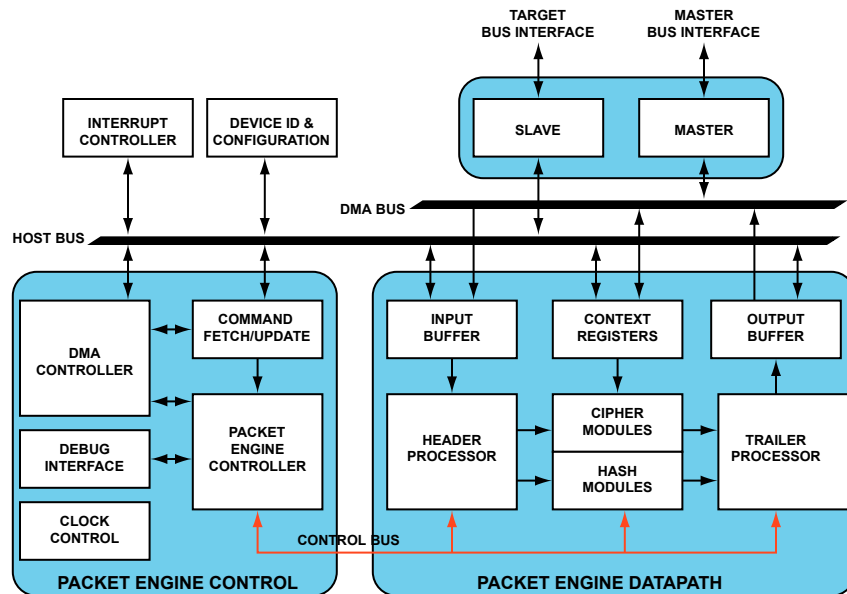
TARGET
BUS INTERFACE

MASTER
BUS INTERFACE

SLAVE

MASTER

INTERRUPT
CONTROLLER

DEVICE ID &
CONFIGURATION

DMA BUS

HOST BUS

DMA
CONTROLLER

COMMAND
FETCH/UPDATE

PACKET
ENGINE
CONTROLLER

DEBUG
INTERFACE

CLOCK
CONTROL

INPUT
BUFFER

CONTEXT
REGISTERS

OUTPUT
BUFFER

HEADER
PROCESSOR

CIPHER
MODULES

HASH
MODULES

TRAILER
PROCESSOR

CONTROL BUS

PACKET ENGINE CONTROL

PACKET ENGINE DATAPATH